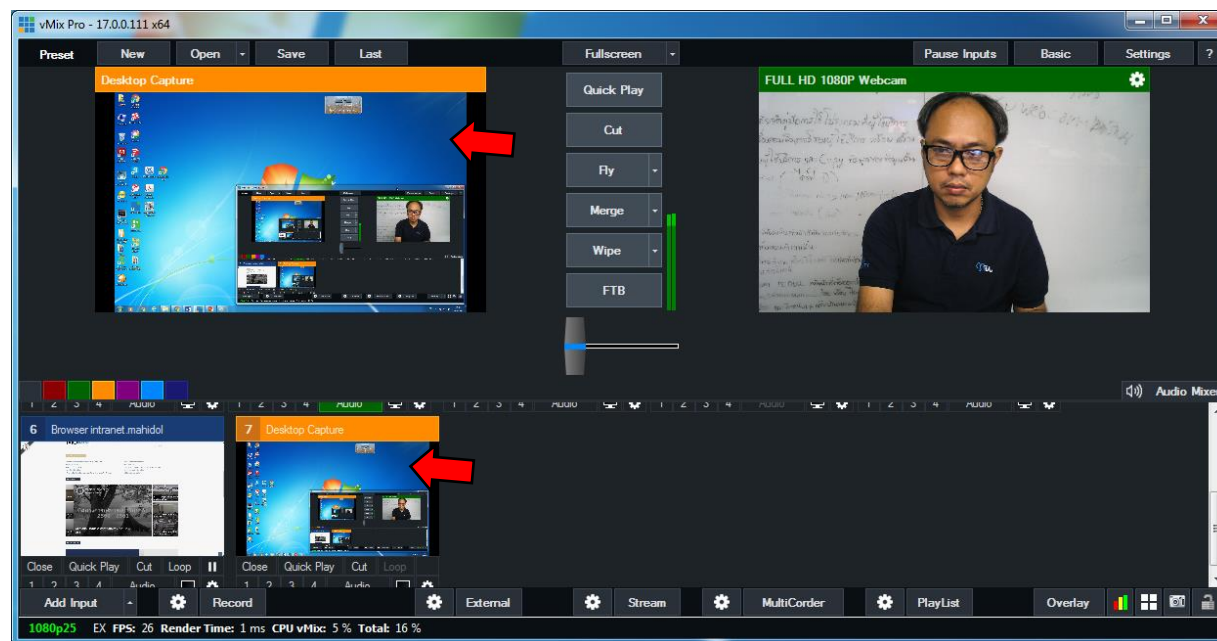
vMix Pro - 17.0.0.111 x64

Preset New Open Save Last Fullscreen Pause Inputs Basic Settings ?

Desktop Capture

Quick Play

Cut

Fly

Merge

Wipe

FTB

FULL HD 1080P Webcam

Audio Mixer

1 2 3 4 Audio 1 2 3 4 Audio 1 2 3 4 Audio 1 2 3 4 Audio 1 2 3 4 Audio

6 Browser intranet.mahidol

7 Desktop Capture

Close Quick Play Cut Loop

Close Quick Play Cut Loop

1 2 3 4 Audio 1 2 3 4 Audio

Add Input Record External Stream MultiCorder PlayList Overlay

1080p25 EX FPS: 26 Render Time: 1 ms CPU vMix: 5 % Total: 16 %